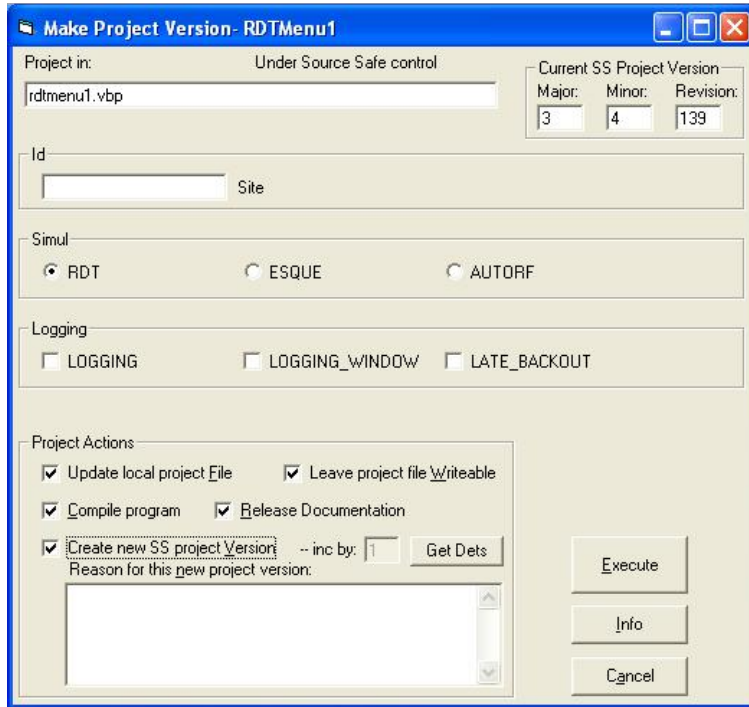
Make Project Version- RDTMenu1

Project in:

Under Source Safe control

rdtmenu1.vbp

Current SS Project Version

Major: 3

Minor: 4

Revision: 139

Id

Site

Simul

RDT

ESQUE

AUTORF

Logging

LOGGING

LOGGING_WINDOW

LATE_BACKOUT

Project Actions

Update local project File

Leave project file Writeable

Compile program

Release Documentation

Create new SS project Version

-- inc by: 1

Get Dets

Reason for this new project version:

Execute

Info

Cancel